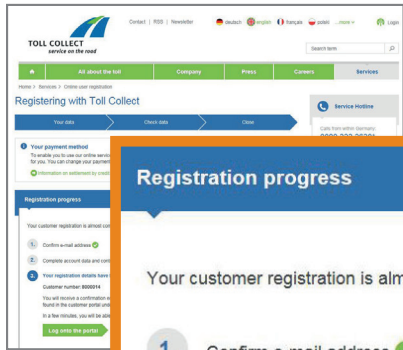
Contact | RSS | Newsletter deutsch english français polski ...more Login

TOLL COLLECT service on the road

Search term

All about the toll | Company | Press | Careers | Services

Home > Services > Online user registration

Registering with Toll Collect

Your data | Check data | Close

Service Hotline

Calls from within Germany

Your payment method

To enable you to use our online servic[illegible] for you. You can change your paymen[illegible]

Information on settlement by credit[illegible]

Registration progress

Your customer registration is almost com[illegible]

1. Confirm e-mail address

2. Complete account data and cont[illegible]

3. Your registration details have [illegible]

Customer number: 8000014

You will receive a confirmation e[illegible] found in the customer portal unde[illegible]

In a few minutes, you will be able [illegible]

Log onto the portal

Registration progress

Your customer registration is alm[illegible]

1 Confirm e-mail address